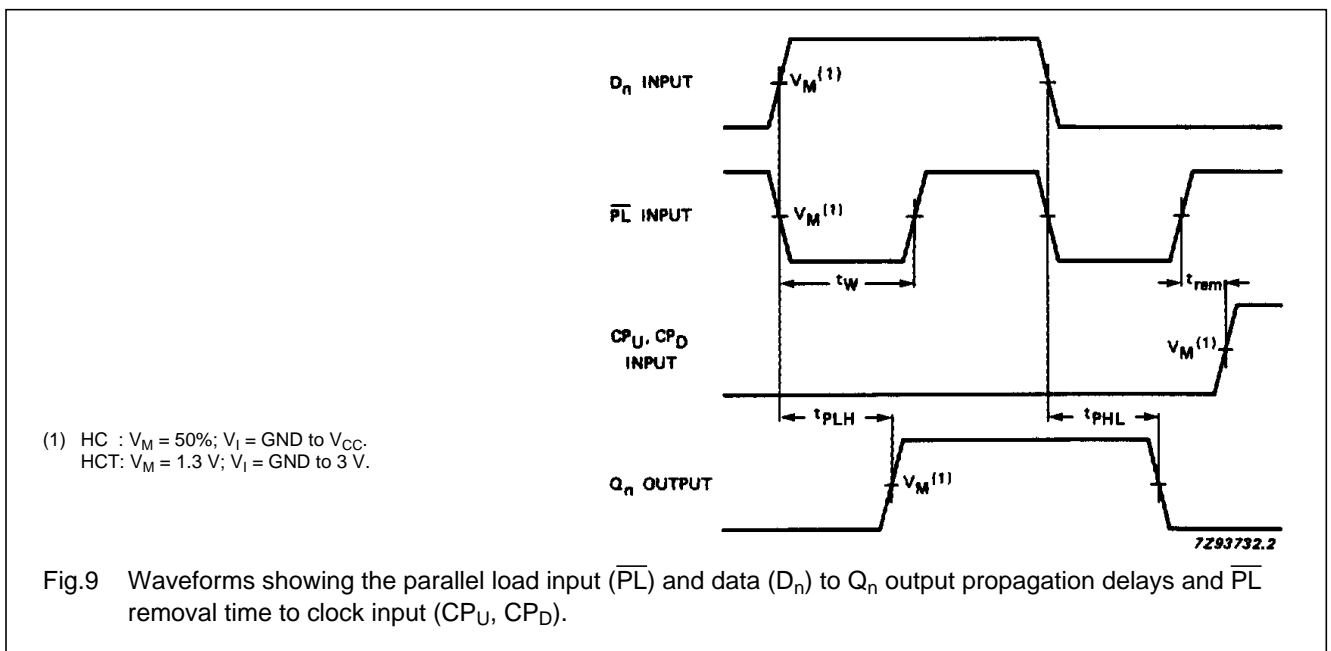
$D_n$ INPUT

$V_M^{(1)}$

$\overline{PL}$ INPUT

$V_M^{(1)}$

$t_W$

$t_{rem}$

$CP_U$, $CP_D$ INPUT

$V_M^{(1)}$

$t_{PLH}$

$t_{PHL}$

(1) HC : $V_M$ = 50%; $V_I$ = GND to $V_{CC}$.
HCT: $V_M$ = 1.3 V; $V_I$ = GND to 3 V.

$Q_n$ OUTPUT

$V_M^{(1)}$

7Z93732.2

Fig.9 Waveforms showing the parallel load input ($\overline{PL}$) and data ($D_n$) to $Q_n$ output propagation delays and $\overline{PL}$ removal time to clock input ($CP_U$, $CP_D$).